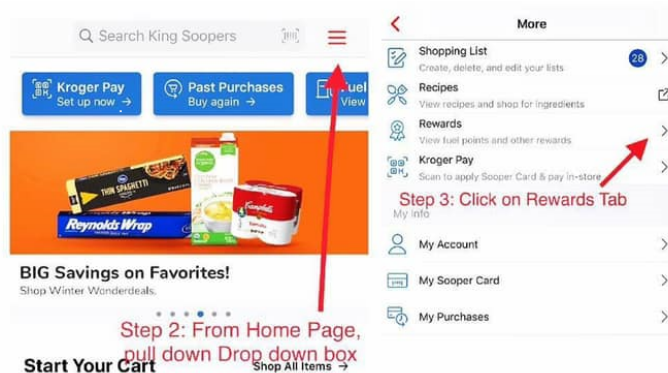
Search King Soopers

Kroger Pay
Set up now →

Past Purchases
Buy again →

Fuel
View

THIN SPAGHETTI

Reynolds Wrap

BIG Savings on Favorites!
Shop Winter Wonderdeals.

Step 2: From Home Page, pull down Drop down box

Start Your Cart

Shop All Items →

More

Shopping List
Create, delete, and edit your lists

28

Recipes
View recipes and shop for ingredients

Rewards
View fuel points and other rewards

Kroger Pay
Scan to apply Sooper Card & pay in-store

Step 3: Click on Rewards Tab

My Info

My Account

My Sooper Card

My Purchases